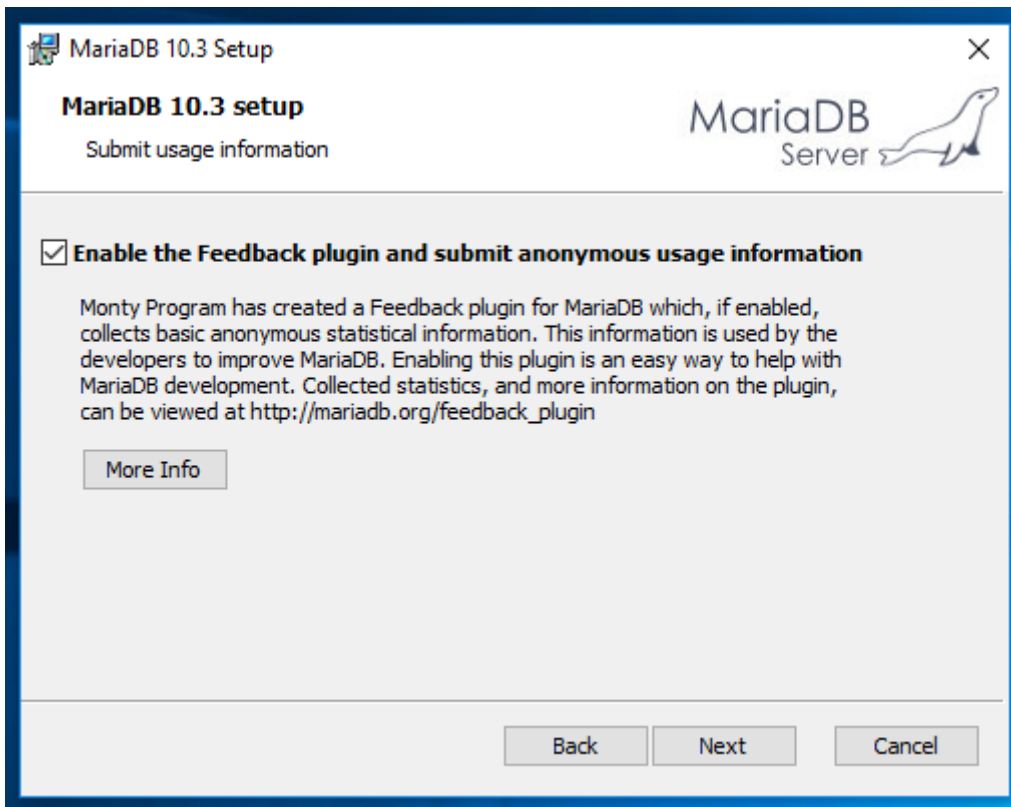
MariaDB 10.3 Setup

×

MariaDB 10.3 setup

Submit usage information

MariaDB Server

☑ Enable the Feedback plugin and submit anonymous usage information

Monty Program has created a Feedback plugin for MariaDB which, if enabled, collects basic anonymous statistical information. This information is used by the developers to improve MariaDB. Enabling this plugin is an easy way to help with MariaDB development. Collected statistics, and more information on the plugin, can be viewed at http://mariadb.org/feedback_plugin

More Info

Back Next Cancel